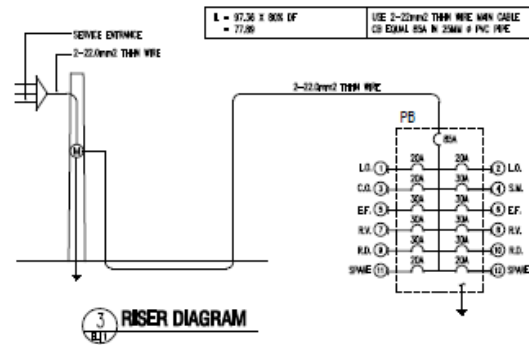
| IL = 97.36 X 80% DF = 77.89 | USE 2-22mm2 THHN WIRE MAIN CABLE OR EQUAL 85A IN 25MM Ø PVC PIPE |
|---|---|

SERVICE ENTRANCE

2-22.0mm2 THHN WIRE

M

2-22.0mm2 THHN WIRE

PB

85A

L.O. 1 20A 20A 2 L.O.

C.O. 3 20A 30A 4 S.M.

E.F. 5 30A 30A 6 E.F.

R.V. 7 30A 30A 8 R.V.

R.D. 9 30A 30A 10 R.D.

SPARE 11 20A 20A 12 SPARE

3 E-11 RISER DIAGRAM